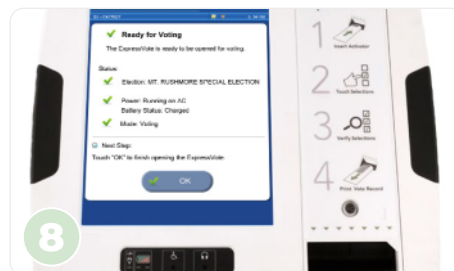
Ready for Voting

The ExpressVote is ready to be opened for voting.

Status:

Election: MT. RUSHMORE SPECIAL ELECTION

Power: Running on AC
Battery Status: Charged

Mode: Voting

Next Step:
Touch "OK" to finish opening the ExpressVote.

OK

1 Insert Activator

2 Touch Selections

3 Verify Selections

4 Print Vote Record

8